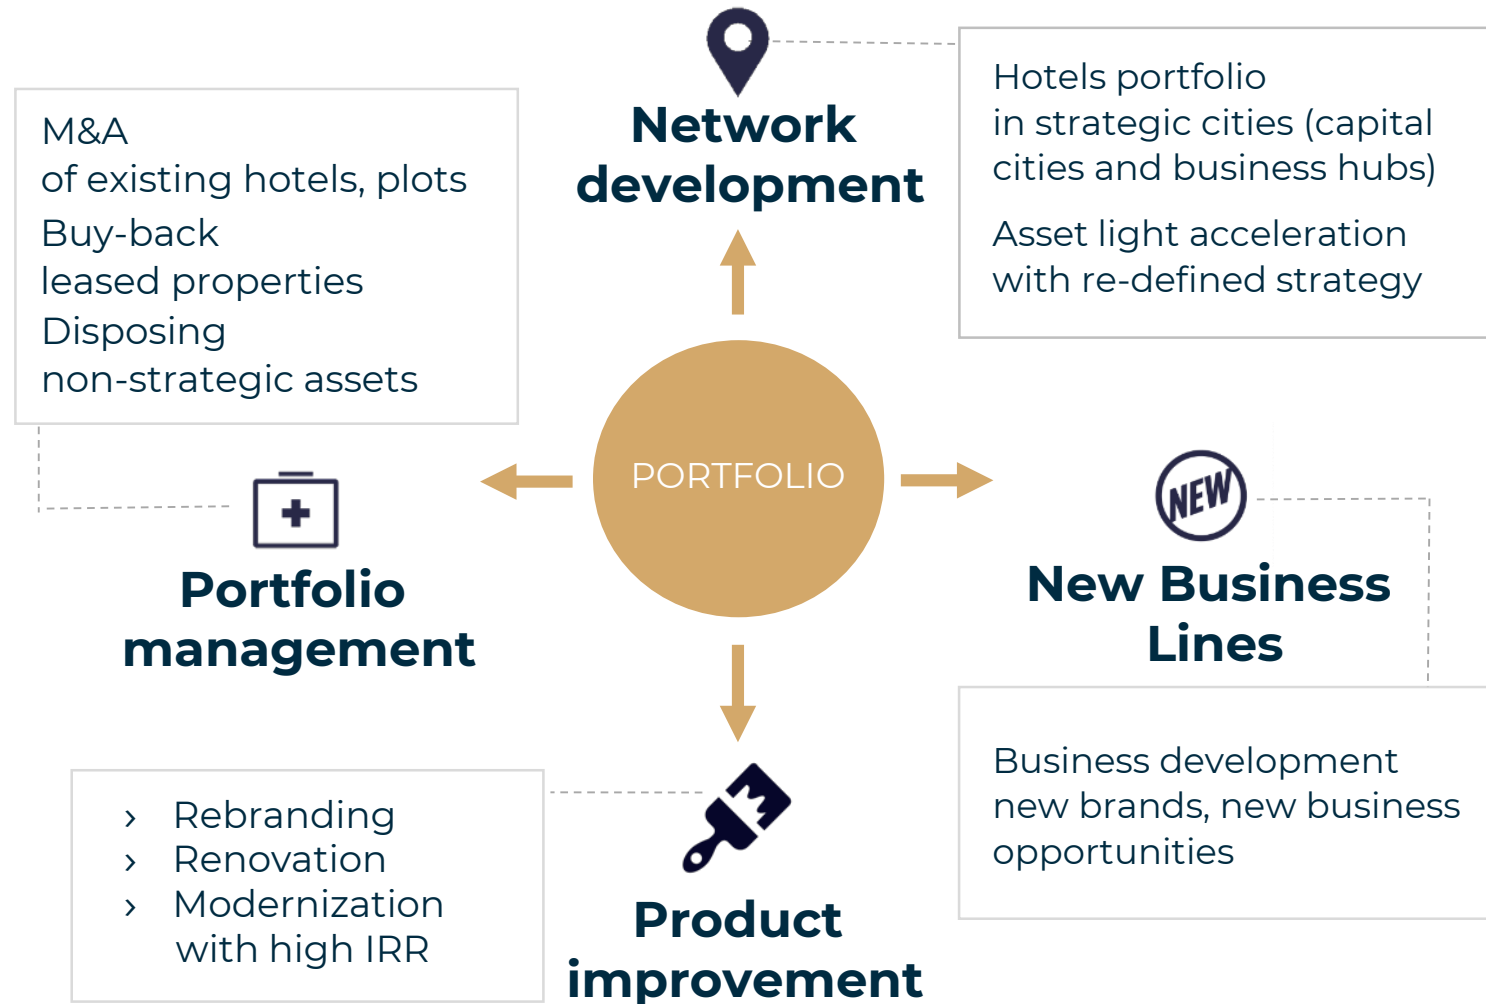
M&A
of existing hotels, plots
Buy-back
leased properties
Disposing
non-strategic assets

Network development

Hotels portfolio
in strategic cities (capital cities and business hubs)

Asset light acceleration with re-defined strategy

PORTFOLIO

Portfolio management

NEW

New Business Lines

Business development
new brands, new business opportunities

› Rebranding
› Renovation
› Modernization with high IRR

Product improvement